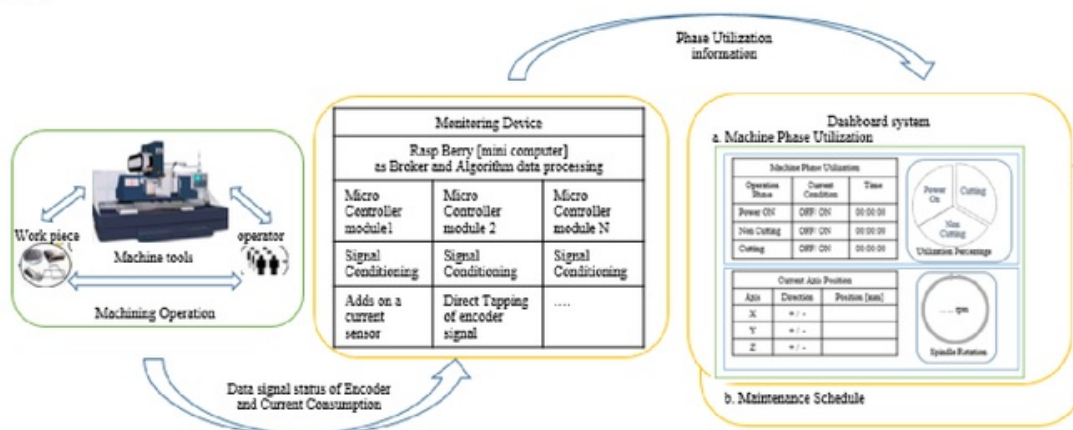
Phase Utilization information

Work piece

Machine tools

operator

Machining Operation

| Monitoring Device | | |
|---|---|---|
| Rasp Berry [mini computer] as Broker and Algorithm data processing | | |
| Micro Controller module1 | Micro Controller module 2 | Micro Controller module N |
| Signal Conditioning | Signal Conditioning | Signal Conditioning |
| Adds on a current sensor | Direct Tapping of encoder signal | .... |

Dashboard system

a. Machine Phase Utilization

| Machine Phase Utilization | | |
|---|---|---|
| Operation Phase | Current Condition | Time |
| Power ON | OFF/ ON | 00:00:00 |
| Non Cutting | OFF/ ON | 00:00:00 |
| Cutting | OFF/ ON | 00:00:00 |

Power On

Cutting

Non Cutting

Utilization Percentage

| Current Axis Position | | |
|---|---|---|
| Axis | Direction | Position [mm] |
| X | + / - | |
| Y | + / - | |
| Z | + / - | |

.... rpm

Spindle Rotation

Data signal status of Encoder and Current Consumption

b. Maintenance Schedule